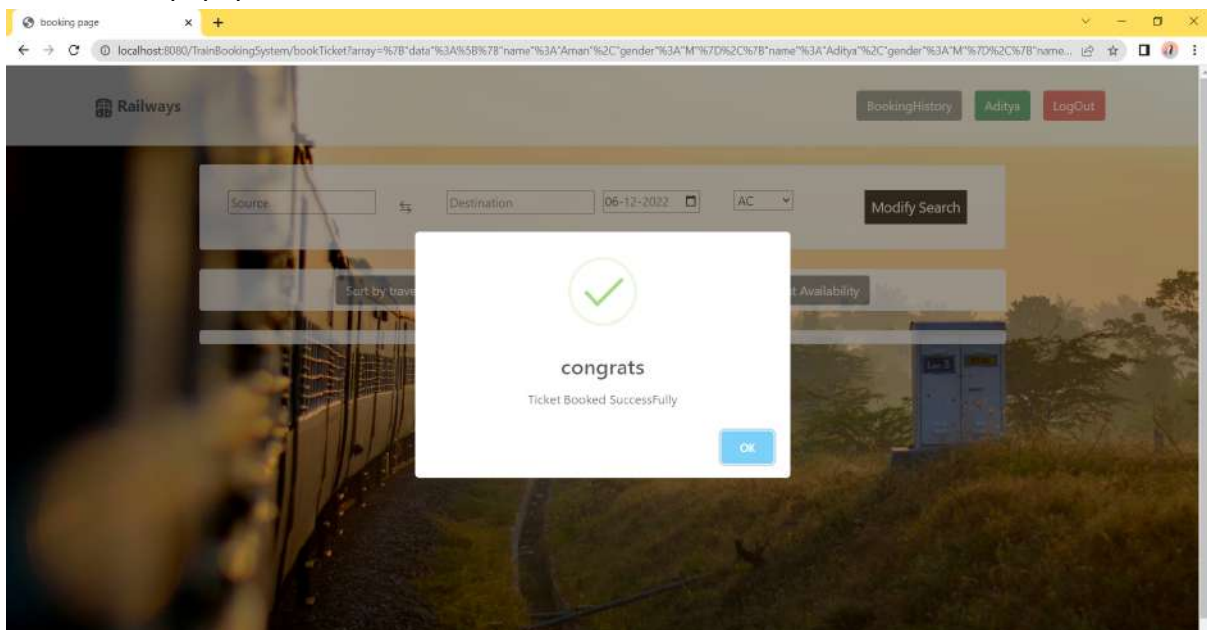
booking page
×
+
localhost:8080/TrainBookingSystem/bookTicket?array=%7B"data"%3A%5B%7B"name"%3A"Aman"%2C"gender"%3A"M"%7D%2C%7B"name"%3A"Aditya"%2C"gender"%3A"M"%7D%2C%7B"name...
Railways
BookingHistory
Aditya
LogOut
Source
Destination
06-12-2022
AC
Modify Search
Sort by trave
t Availability
congrats
Ticket Booked SuccessFully
OK